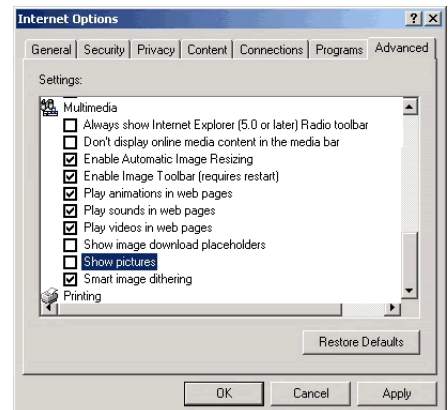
Internet Options

?

X

General | Security | Privacy | Content | Connections | Programs | Advanced

Settings:

Multimedia

Always show Internet Explorer (5.0 or later) Radio toolbar

Don't display online media content in the media bar

Enable Automatic Image Resizing

Enable Image Toolbar (requires restart)

Play animations in web pages

Play sounds in web pages

Play videos in web pages

Show image download placeholders

Show pictures

Smart image dithering

Printing

Restore Defaults

OK

Cancel

Apply